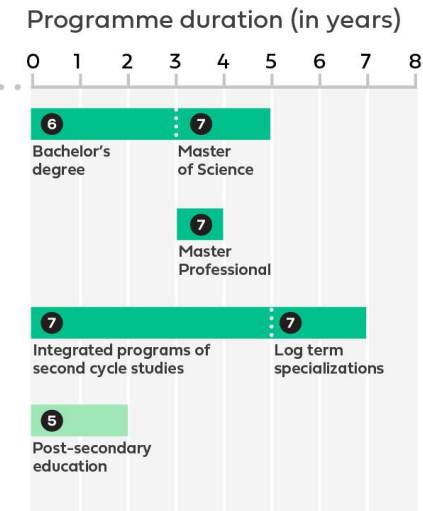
Programme duration (in years)

0 1 2 3 4 5 6 7 8

6 Bachelor's degree

7 Master of Science

7 Master Professional

7 Integrated programs of second cycle studies

7 Log term specializations

5 Post-secondary education